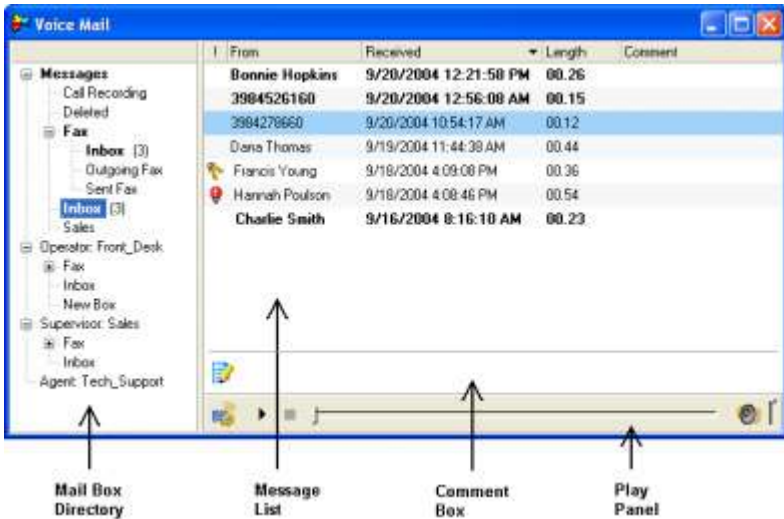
Voice Mail

Messages
Call Recording
Deleted
Fax
Inbox (3)
Outgoing Fax
Sent Fax
Inbox (3)
Sales
Operator: Front_Desk
Fax
Inbox
New Box
Supervisor: Sales
Fax
Inbox
Agent: Tech_Support

| ! | From | Received | Length | Comment |
|---|---|---|---|---|
| | Bonnie Hopkins | 9/20/2004 12:21:50 PM | 00.26 | |
| | 3984526160 | 9/20/2004 12:56:08 AM | 00.15 | |
| | 3984278660 | 9/20/2004 10:54:17 AM | 00.12 | |
| | Dana Thomas | 9/19/2004 11:44:38 AM | 00.44 | |
| | Francis Young | 9/18/2004 4:09:08 PM | 00.36 | |
| | Hannah Poulson | 9/18/2004 4:08:46 PM | 00.54 | |
| | Charlie Smith | 9/16/2004 8:16:10 AM | 00.23 | |

Mail Box Directory

Message List

Comment Box

Play Panel